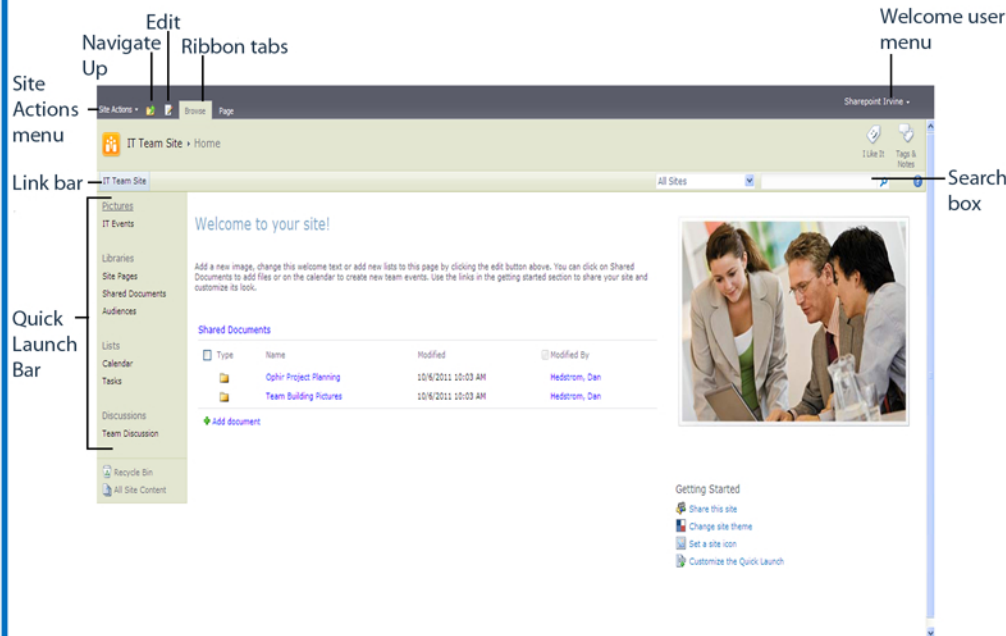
Edit

Navigate Up

Ribbon tabs

Welcome user menu

Site Actions menu

Site Actions ▾ Browse Page

Sharepoint Irvine ▾

IT Team Site › Home

I Like It

Tags & Notes

Link bar

IT Team Site

All Sites

Search box

Pictures

IT Events

Libraries

Site Pages

Shared Documents

Audiences

Lists

Calendar

Tasks

Discussions

Team Discussion

Recycle Bin

All Site Content

Quick Launch Bar

Welcome to your site!

Add a new image, change this welcome text or add new lists to this page by clicking the edit button above. You can click on Shared Documents to add files or on the calendar to create new team events. Use the links in the getting started section to share your site and customize its look.

Shared Documents

| Type | Name | Modified | Modified By |
|---|---|---|---|
| | Ophir Project Planning | 10/6/2011 10:03 AM | Hedstrom, Dan |
| | Team Building Pictures | 10/6/2011 10:03 AM | Hedstrom, Dan |

Add document

Getting Started

Share this site

Change site theme

Set a site icon

Customize the Quick Launch